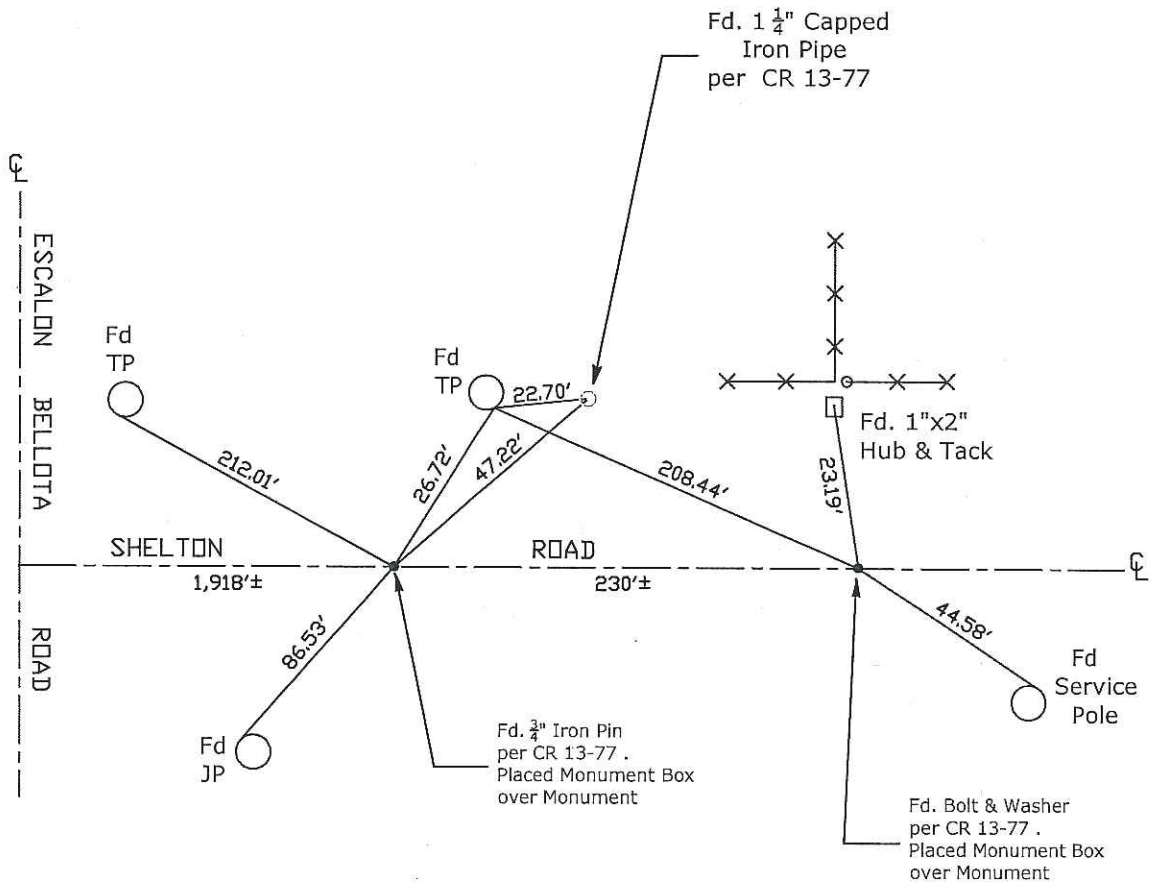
Fd. 1 $\frac{1}{4}$" Capped Iron Pipe per CR 13-77

℄

ESCALON BELLOTA ROAD

Fd TP

Fd TP

22.70'

Fd. 1"x2" Hub & Tack

212.01'

26.72'

47.22'

208.44'

23.19'

SHELTON

ROAD

℄

1,918'±

230'±

86.53'

44.58'

Fd Service Pole

Fd JP

Fd. $\frac{3}{4}$" Iron Pin per CR 13-77 . Placed Monument Box over Monument

Fd. Bolt & Washer per CR 13-77 . Placed Monument Box over Monument